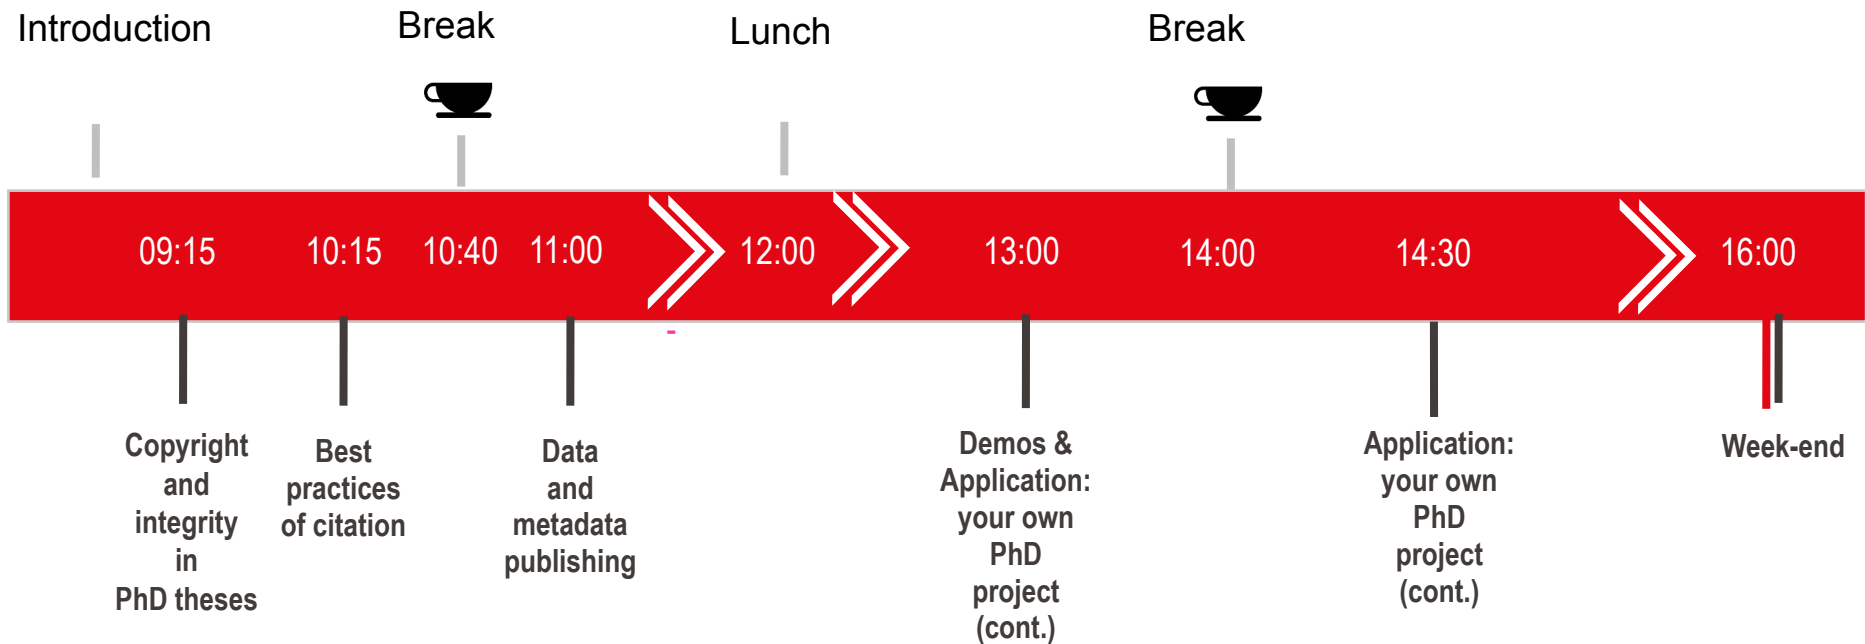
Introduction

Break

Lunch

Break

09:15 10:15 10:40 11:00 12:00 13:00 14:00 14:30 16:00

Copyright and integrity in PhD theses

Best practices of citation

Data and metadata publishing

Demos & Application: your own PhD project (cont.)

Application: your own PhD project (cont.)

Week-end